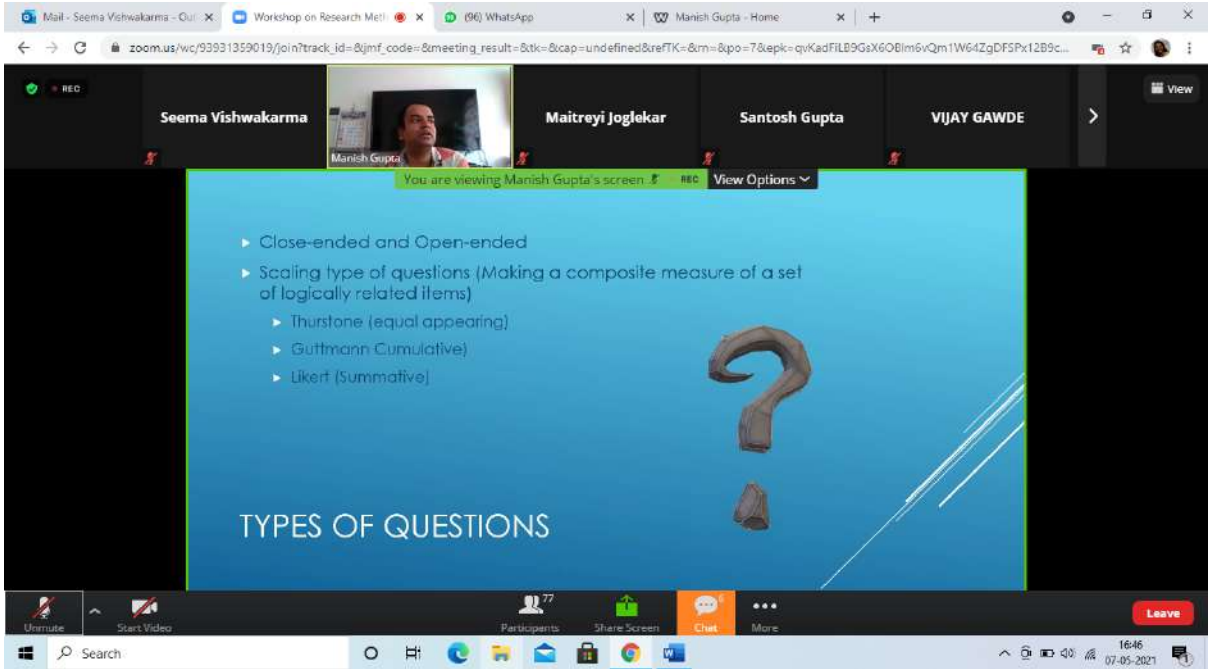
Mail - Seema Vishwakarma - Out ×
Workshop on Research Meth ×
(96) WhatsApp ×
Manish Gupta - Home ×
+

zoom.us/wc/93931359019/join?track_id=&jmf_code=&meeting_result=&tk=&cap=undefined&refTK=&m=&po=7&epk=qvKadFiLB9GsX6OBlm6vQm1W64ZgDFSPx12B9c...

REC
View

Seema Vishwakarma
Manish Gupta
Maitreyi Joglekar
Santosh Gupta
VIJAY GAWDE

You are viewing Manish Gupta's screen
REC
View Options

Close-ended and Open-ended

Scaling type of questions (Making a composite measure of a set of logically related items)

Thurstone (equal appearing)

Guttmann Cumulative)

Likert (Summative)

TYPES OF QUESTIONS

Unmute
Start Video
77
Participants
Share Screen
Chat
More
Leave

Search
16:46
07-05-2021